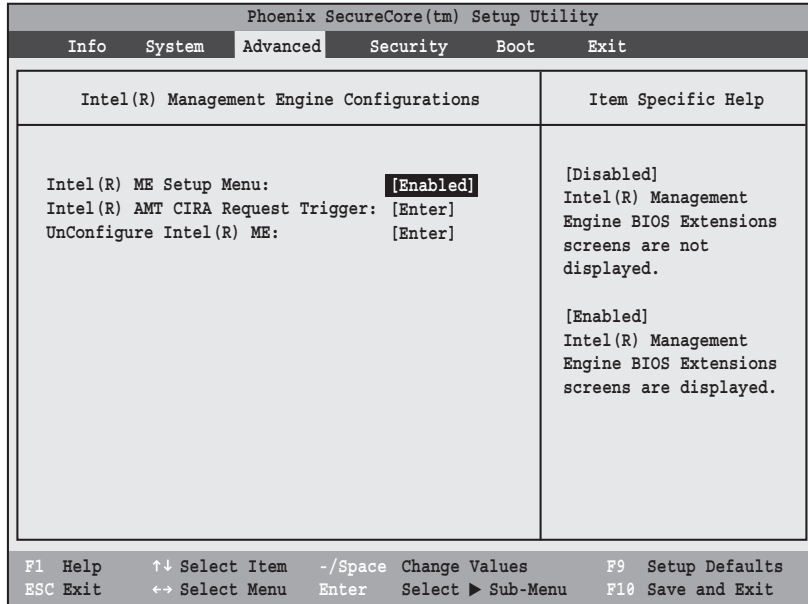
Phoenix SecureCore(tm) Setup Utility

Info System Advanced Security Boot Exit

Intel(R) Management Engine Configurations

Item Specific Help

Intel(R) ME Setup Menu: [Enabled]
Intel(R) AMT CIRA Request Trigger: [Enter]
UnConfigure Intel(R) ME: [Enter]

[Disabled]
Intel(R) Management Engine BIOS Extensions screens are not displayed.

[Enabled]
Intel(R) Management Engine BIOS Extensions screens are displayed.

F1 Help ↑↓ Select Item -/Space Change Values F9 Setup Defaults
ESC Exit ←→ Select Menu Enter Select ▶ Sub-Menu F10 Save and Exit